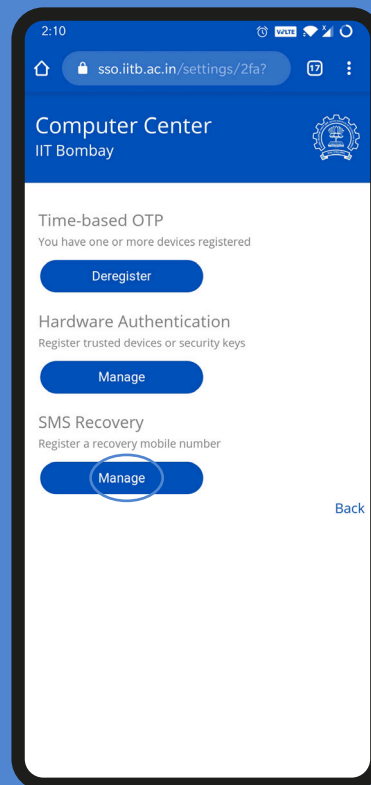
2:10

VoLTE

sso.iitb.ac.in/settings/2fa?

17

Computer Center
IIT Bombay

Time-based OTP
You have one or more devices registered

Deregister

Hardware Authentication
Register trusted devices or security keys

Manage

SMS Recovery
Register a recovery mobile number

Manage

Back